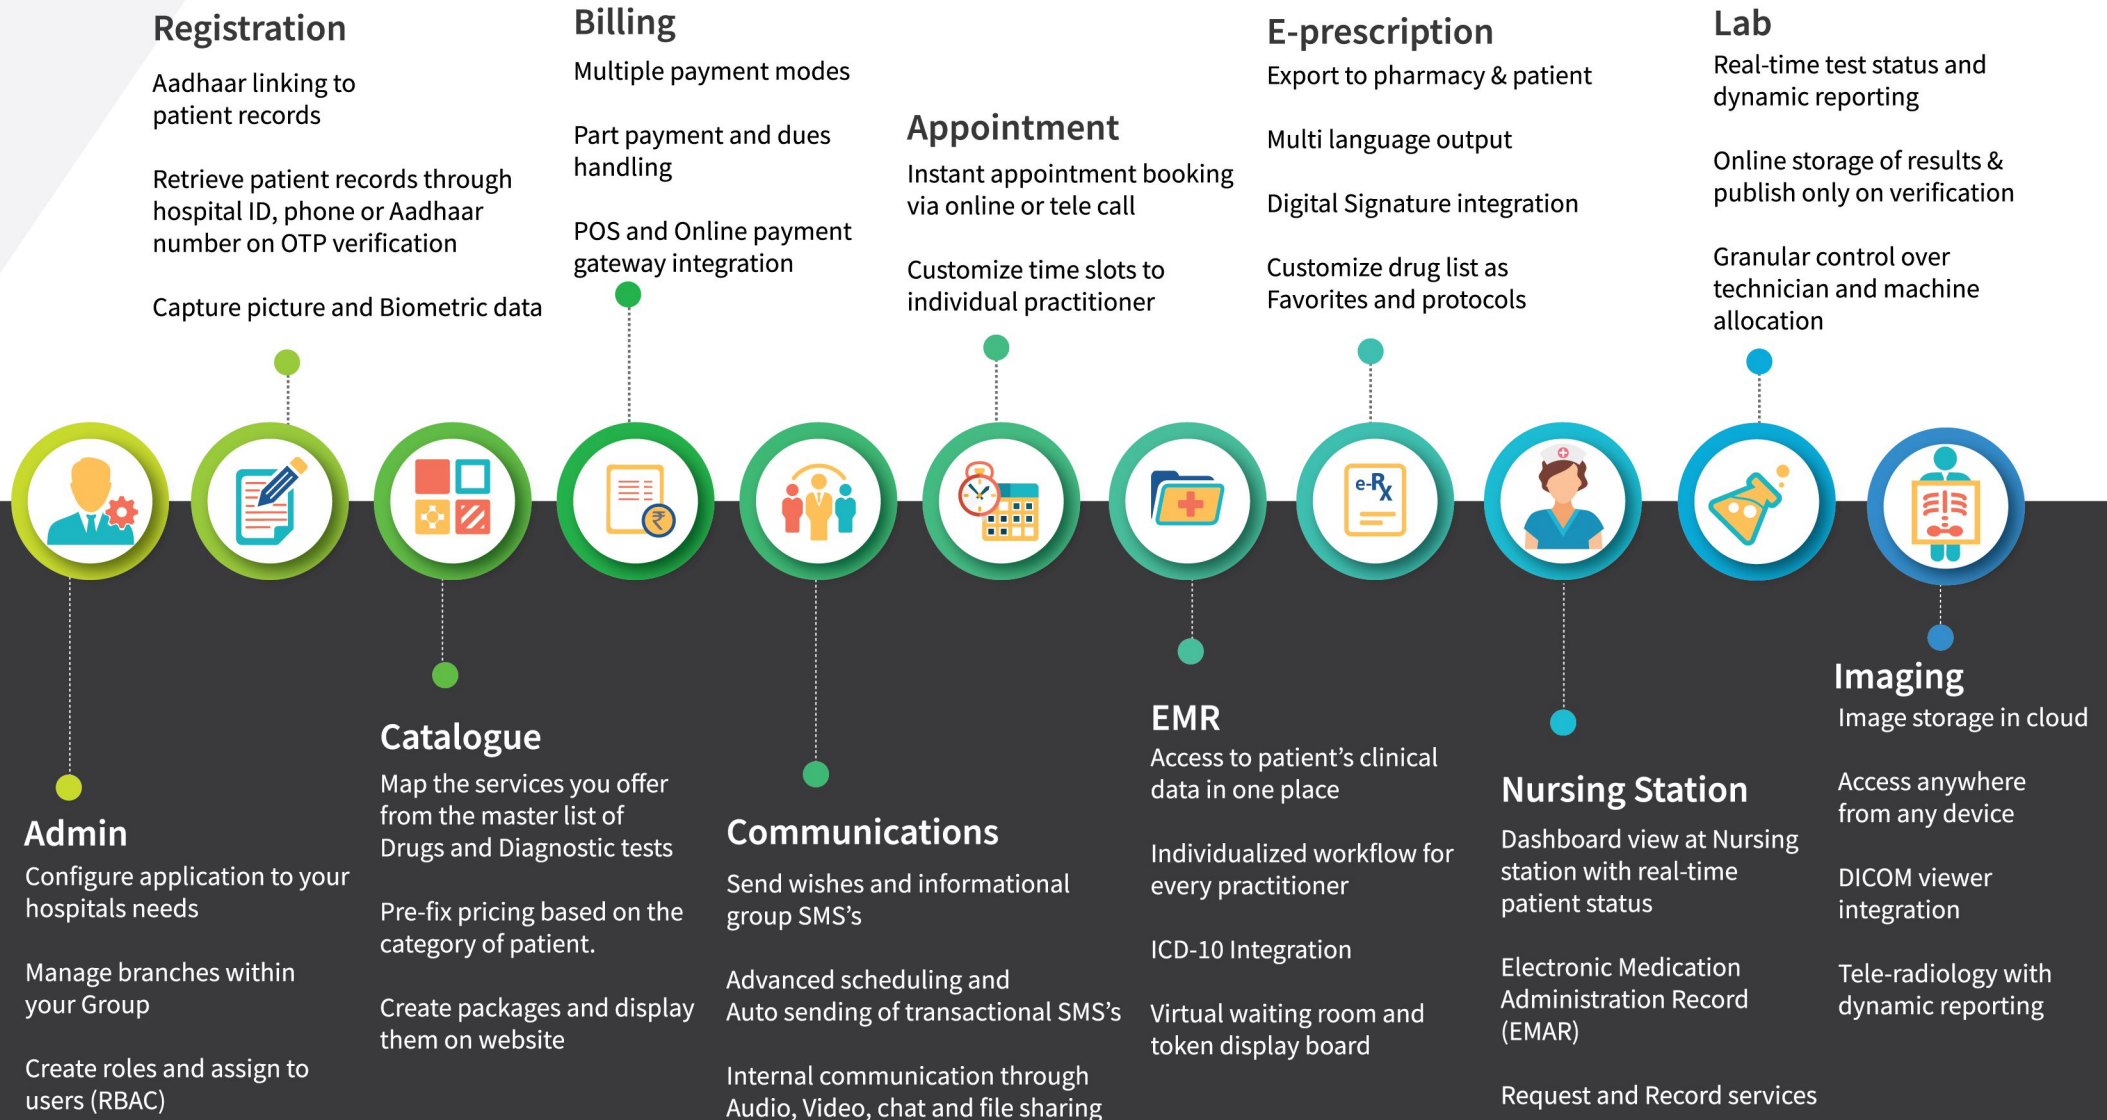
Registration
Aadhaar linking to patient records

Retrieve patient records through hospital ID, phone or Aadhaar number on OTP verification

Capture picture and Biometric data

Billing
Multiple payment modes

Part payment and dues handling

POS and Online payment gateway integration

Appointment
Instant appointment booking via online or tele call

Customize time slots to individual practitioner

E-prescription
Export to pharmacy & patient

Multi language output

Digital Signature integration

Customize drug list as Favorites and protocols

Lab
Real-time test status and dynamic reporting

Online storage of results & publish only on verification

Granular control over technician and machine allocation

e-Rx

Admin
Configure application to your hospitals needs

Manage branches within your Group

Create roles and assign to users (RBAC)

Catalogue
Map the services you offer from the master list of Drugs and Diagnostic tests

Pre-fix pricing based on the category of patient.

Create packages and display them on website

Communications
Send wishes and informational group SMS's

Advanced scheduling and Auto sending of transactional SMS's

Internal communication through Audio, Video, chat and file sharing

EMR
Access to patient's clinical data in one place

Individualized workflow for every practitioner

ICD-10 Integration

Virtual waiting room and token display board

Nursing Station
Dashboard view at Nursing station with real-time patient status

Electronic Medication Administration Record (EMAR)

Request and Record services

Imaging
Image storage in cloud

Access anywhere from any device

DICOM viewer integration

Tele-radiology with dynamic reporting